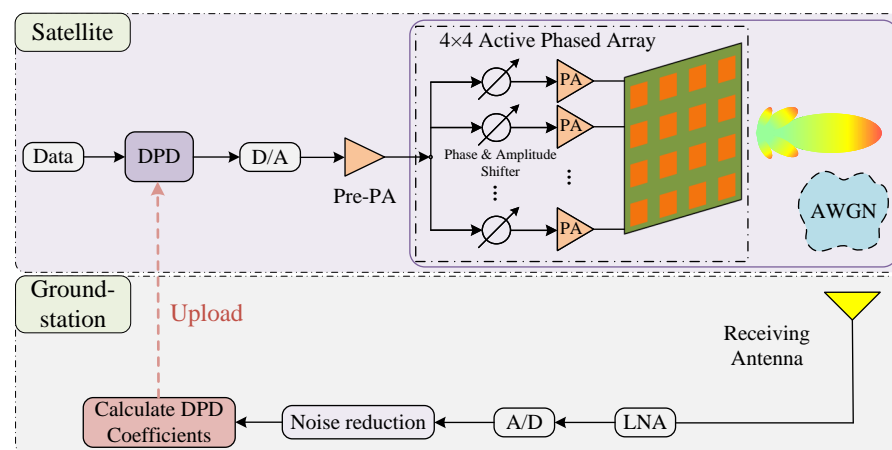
Satellite

4×4 Active Phased Array

Data

DPD

D/A

Pre-PA

PA

PA

PA

Phase & Amplitude Shifter

⋮

⋮

AWGN

Ground-station

Upload

Receiving Antenna

Calculate DPD Coefficients

Noise reduction

A/D

LNA